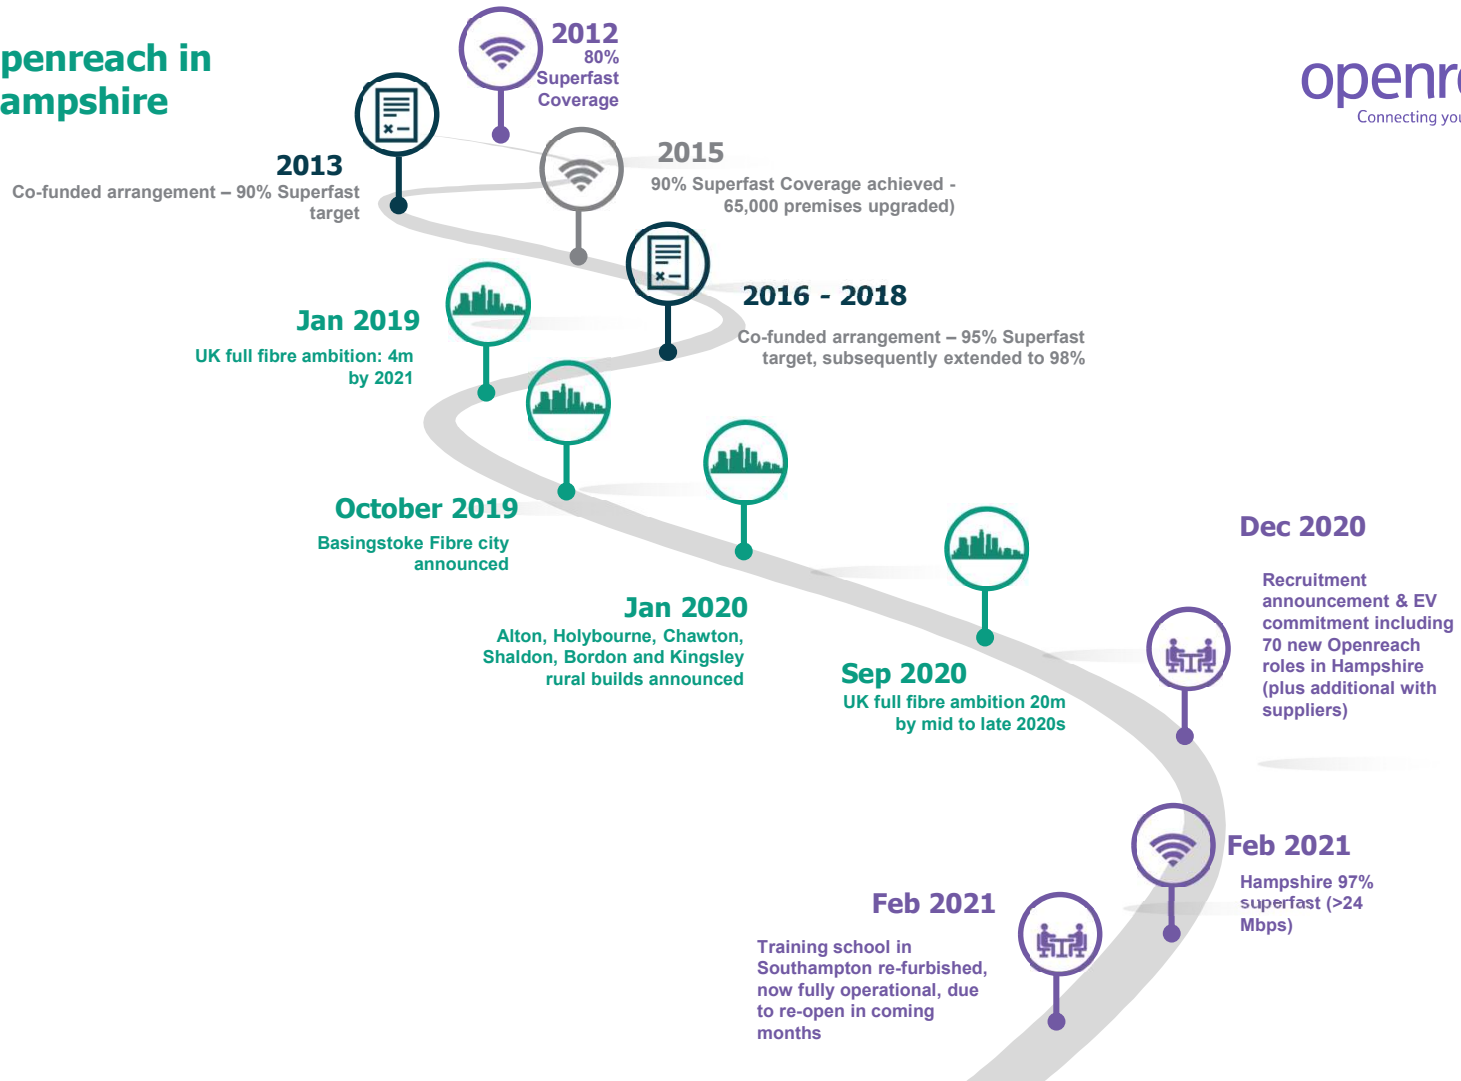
penreach in ampshire

openr
Connecting you

2012
80% Superfast Coverage

2013
Co-funded arrangement – 90% Superfast target

2015
90% Superfast Coverage achieved - 65,000 premises upgraded)

2016 - 2018
Co-funded arrangement – 95% Superfast target, subsequently extended to 98%

Jan 2019
UK full fibre ambition: 4m by 2021

October 2019
Basingstoke Fibre city announced

Jan 2020
Alton, Holybourne, Chawton, Shaldon, Bordon and Kingsley rural builds announced

Sep 2020
UK full fibre ambition 20m by mid to late 2020s

Dec 2020
Recruitment announcement & EV commitment including 70 new Openreach roles in Hampshire (plus additional with suppliers)

Feb 2021
Hampshire 97% superfast (>24 Mbps)

Feb 2021
Training school in Southampton re-furbished, now fully operational, due to re-open in coming months